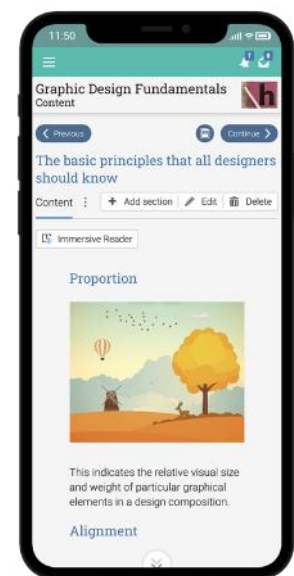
11:50

Graphic Design Fundamentals
Content

h

Previous

Continue

The basic principles that all designers should know

Content

Add section

Edit

Delete

Immersive Reader

Proportion

This indicates the relative visual size and weight of particular graphical elements in a design composition.

Alignment